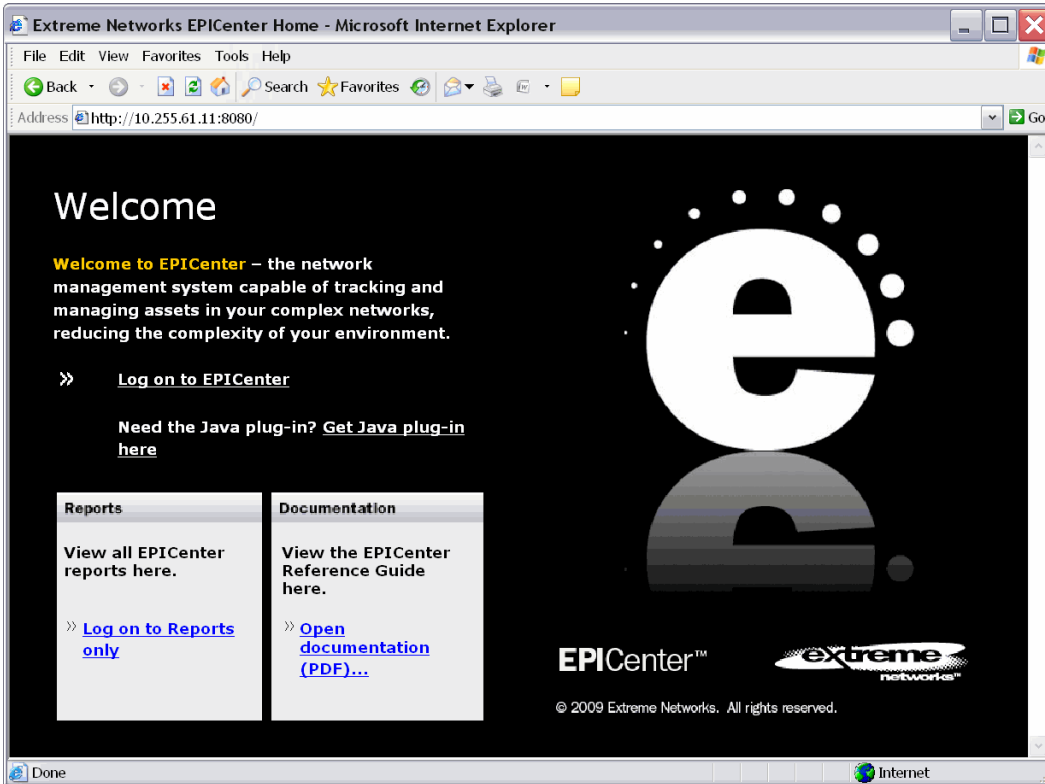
Extreme Networks EPICenter Home - Microsoft Internet Explorer

File Edit View Favorites Tools Help

Back Search Favorites

Address http://10.255.61.11:8080/

Go

Welcome

Welcome to EPICenter – the network management system capable of tracking and managing assets in your complex networks, reducing the complexity of your environment.

» Log on to EPICenter

Need the Java plug-in? Get Java plug-in here

Reports

View all EPICenter reports here.

» Log on to Reports only

Documentation

View the EPICenter Reference Guide here.

» Open documentation (PDF)...

EPICenter™

extreme networks™

© 2009 Extreme Networks. All rights reserved.

Done

Internet